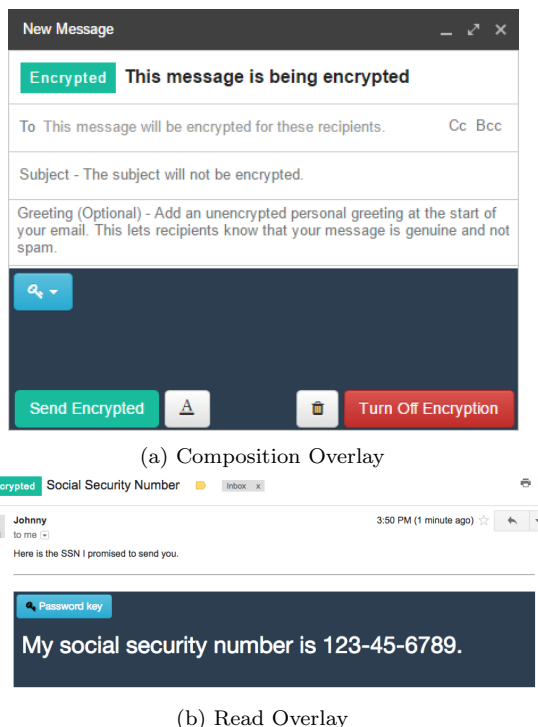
New Message

Encrypted This message is being encrypted

To This message will be encrypted for these recipients. Cc Bcc

Subject - The subject will not be encrypted.

Greeting (Optional) - Add an unencrypted personal greeting at the start of your email. This lets recipients know that your message is genuine and not spam.

Send Encrypted A Turn Off Encryption

(a) Composition Overlay

crypted Social Security Number Inbox x

Johnny
to me

3:50 PM (1 minute ago)

Here is the SSN I promised to send you.

Password key

My social security number is 123-45-6789.

(b) Read Overlay